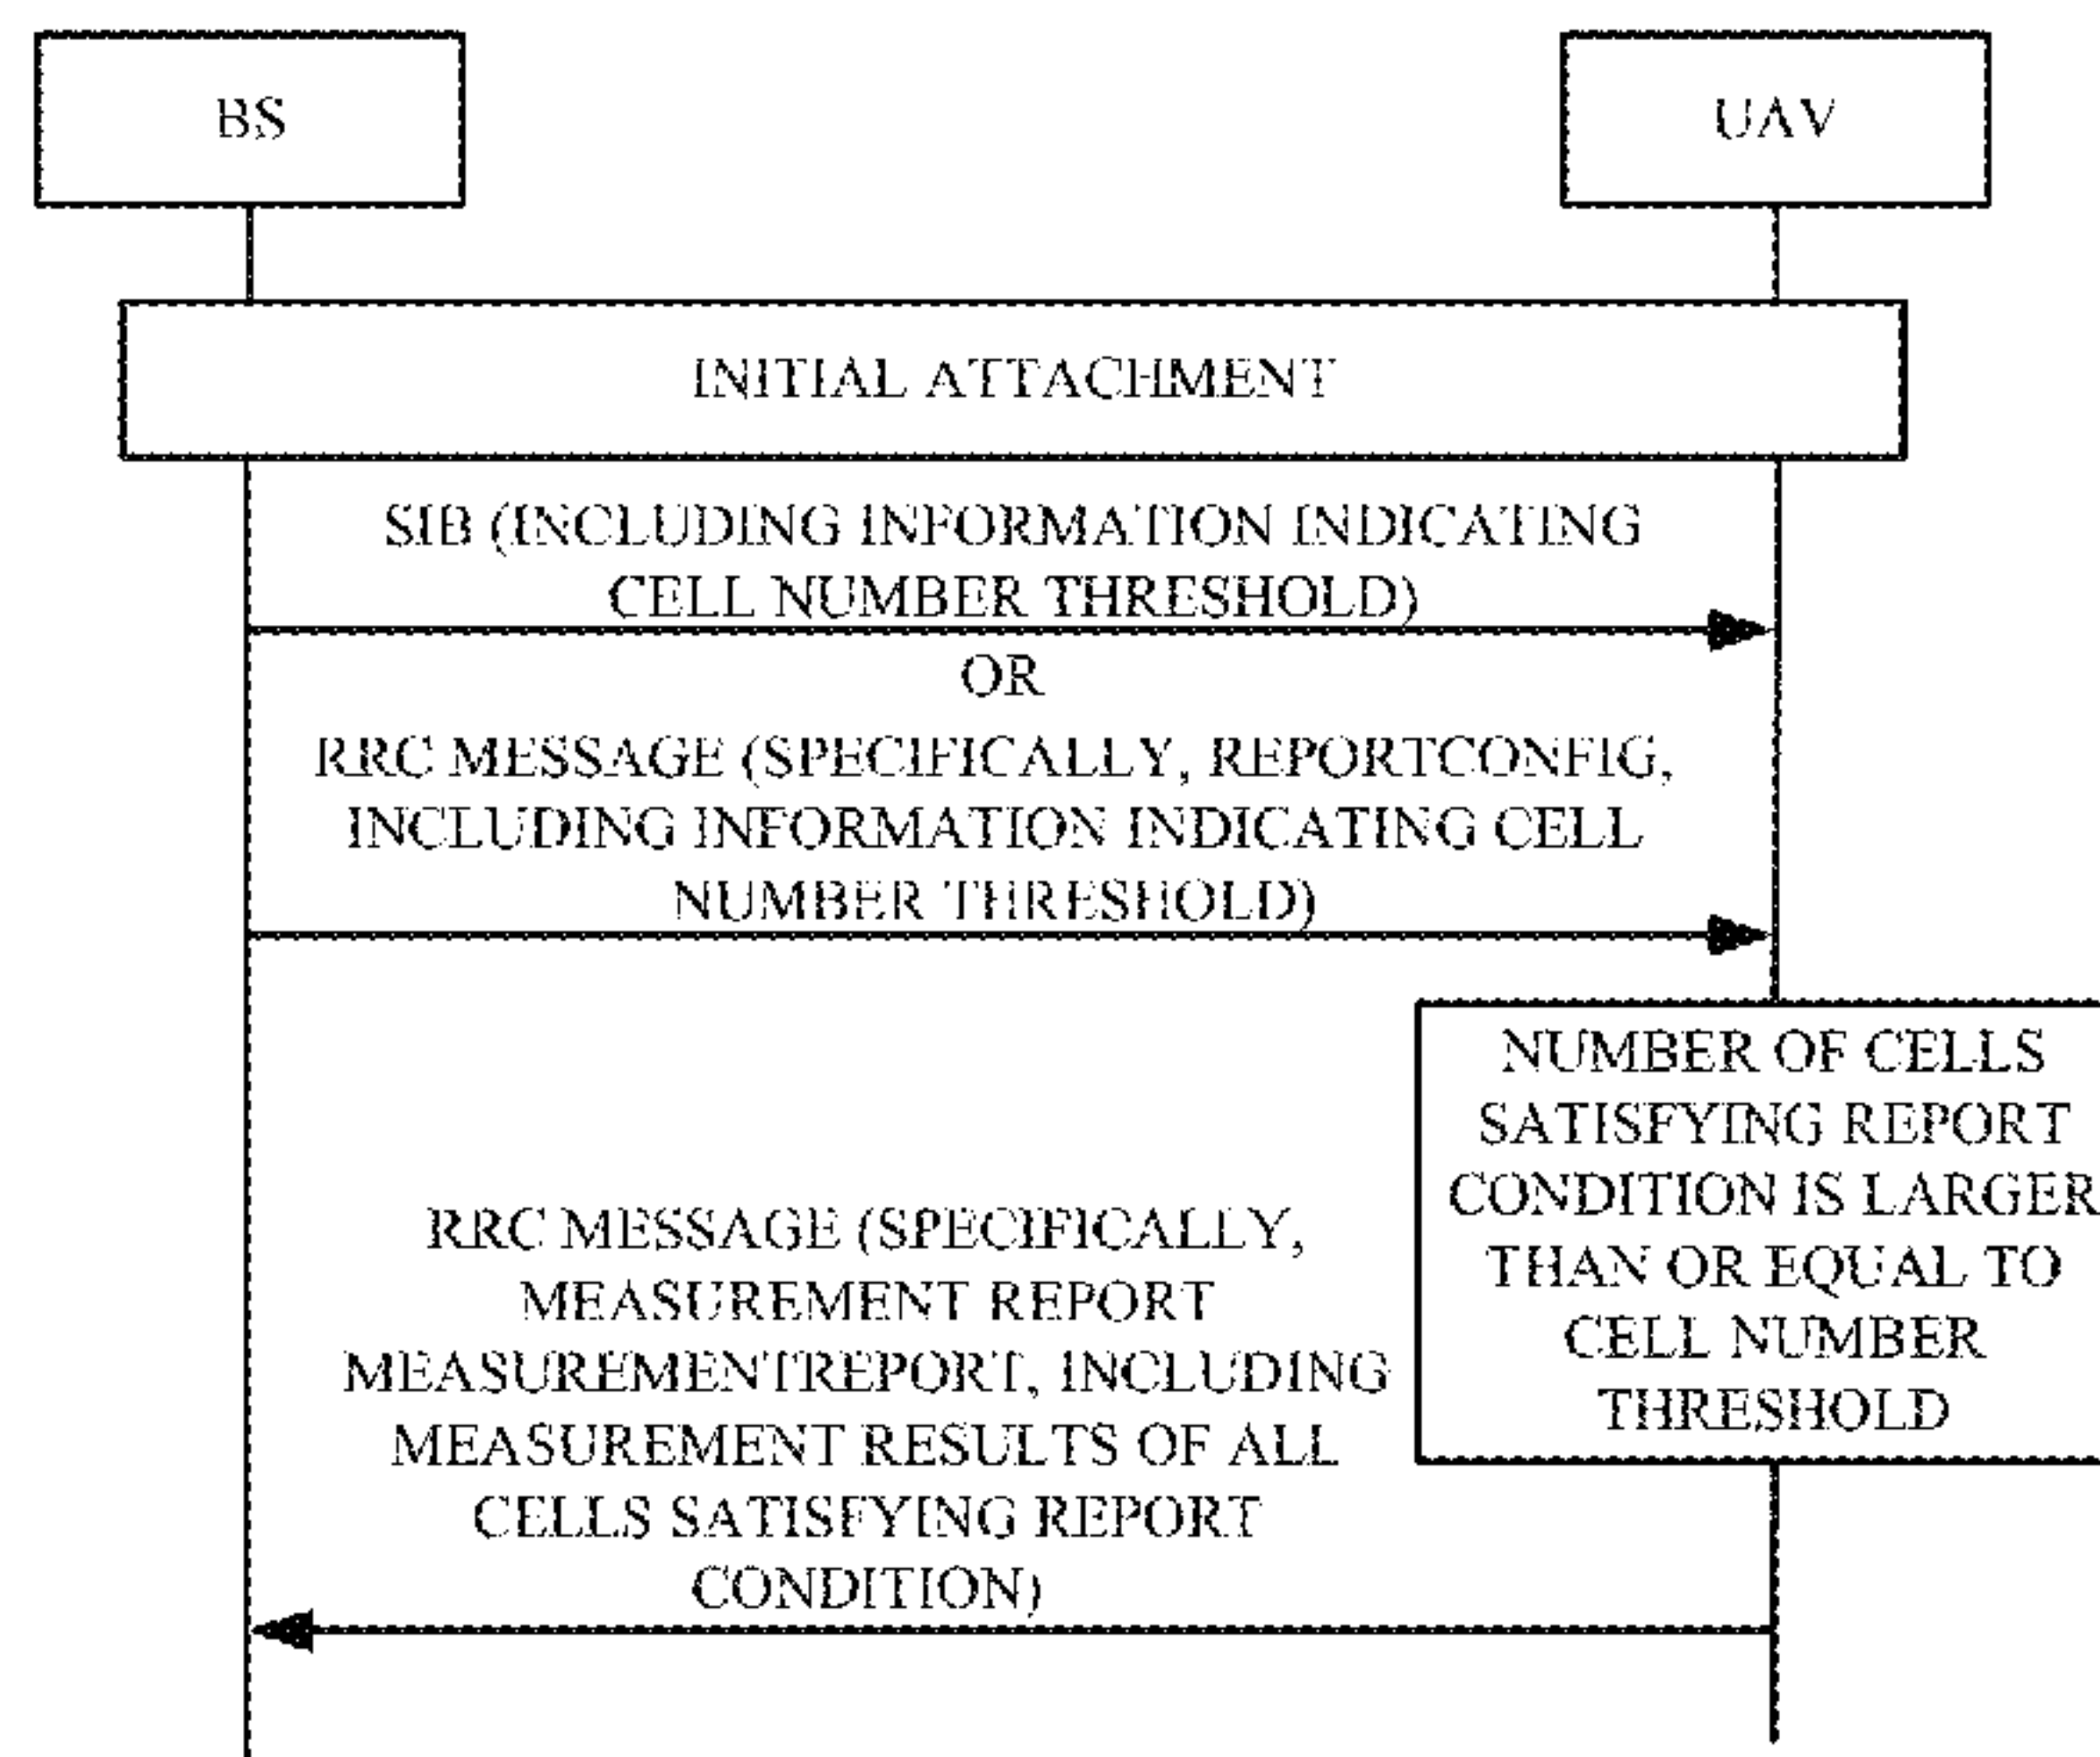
BS

UAV

INITIAL ATTACHMENT

SIB (INCLUDING INFORMATION INDICATING CELL NUMBER THRESHOLD)

OR

RRC MESSAGE (SPECIFICALLY, REPORTCONFIG, INCLUDING INFORMATION INDICATING CELL NUMBER THRESHOLD)

NUMBER OF CELLS SATISFYING REPORT CONDITION IS LARGER THAN OR EQUAL TO CELL NUMBER THRESHOLD

RRC MESSAGE (SPECIFICALLY, MEASUREMENT REPORT MEASUREMENTREPORT, INCLUDING MEASUREMENT RESULTS OF ALL CELLS SATISFYING REPORT CONDITION)